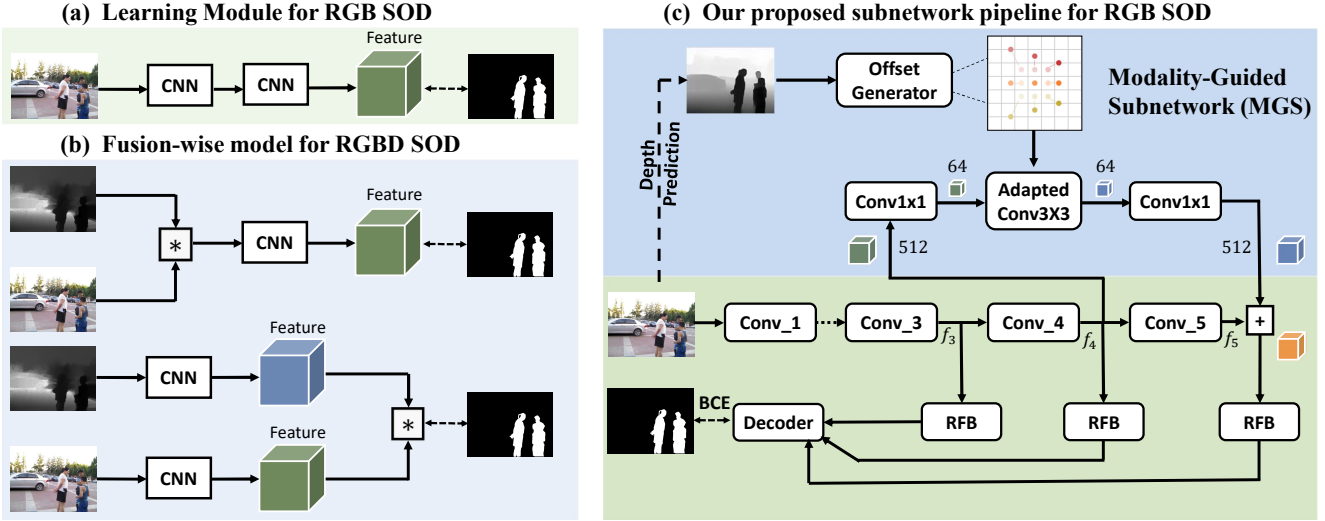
(a) Learning Module for RGB SOD

CNN

CNN

Feature

(b) Fusion-wise model for RGBD SOD

$*$

CNN

Feature

Feature

CNN

$*$

Feature

CNN

(c) Our proposed subnetwork pipeline for RGB SOD

Offset Generator

Modality-Guided Subnetwork (MGS)

Depth Prediction

64

64

Conv1x1

Adapted Conv3X3

Conv1x1

512

512

Conv_1

Conv_3

$f_3$

Conv_4

$f_4$

Conv_5

$f_5$

+

BCE

Decoder

RFB

RFB

RFB